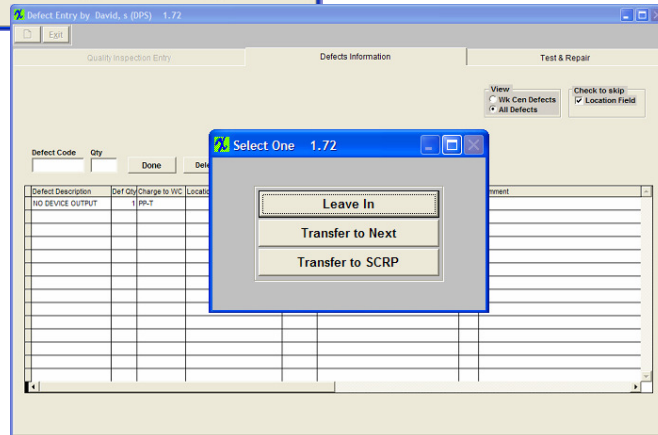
Defect Entry by David, s (DPS) 1.72

Exit

Quality Inspection Entry

Defects Information

Test & Repair

View
Wk Cen Defects
All Defects

Check to skip
Location Field

Defect Code

Qty

Done

Dele

| Defect Description | Def Qty | Charge to WC | Locatio | | | | mment |
|---|---|---|---|---|---|---|---|
| NO DEVICE OUTPUT | 1 | PP-T | | | | | |

Select One 1.72

Leave In

Transfer to Next

Transfer to SCRP